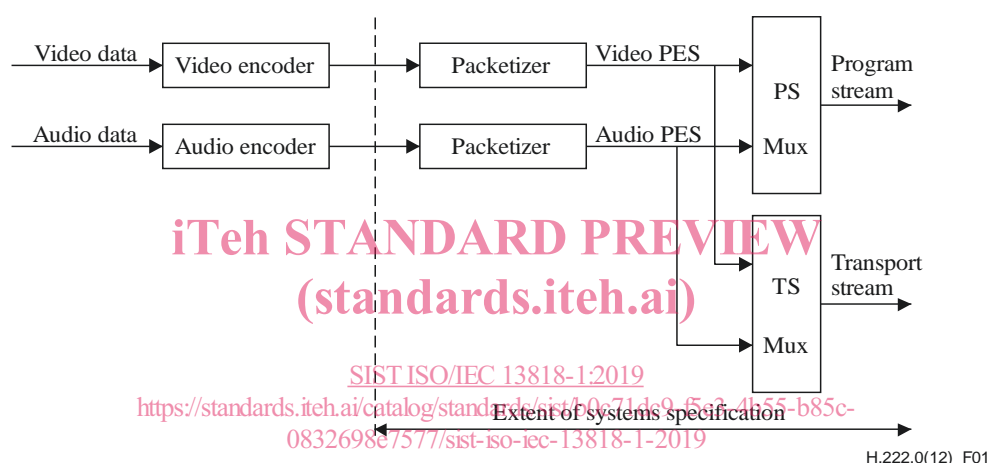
Video data
Video encoder
Packetizer
Video PES
PS
Mux
Program stream
Audio data
Audio encoder
Packetizer
Audio PES
iTeh STANDARD PREVIEW
(standards.iteh.ai)
TS
Mux
Transport stream
SIST ISO/IEC 13818-1:2019
https://standards.iteh.ai/catalog/standards/sist/b0c71dc9-f5e2-4b55-b85c-0832698e7577/sist-iso-iec-13818-1-2019
Extent of systems specification
H.222.0(12)_F01